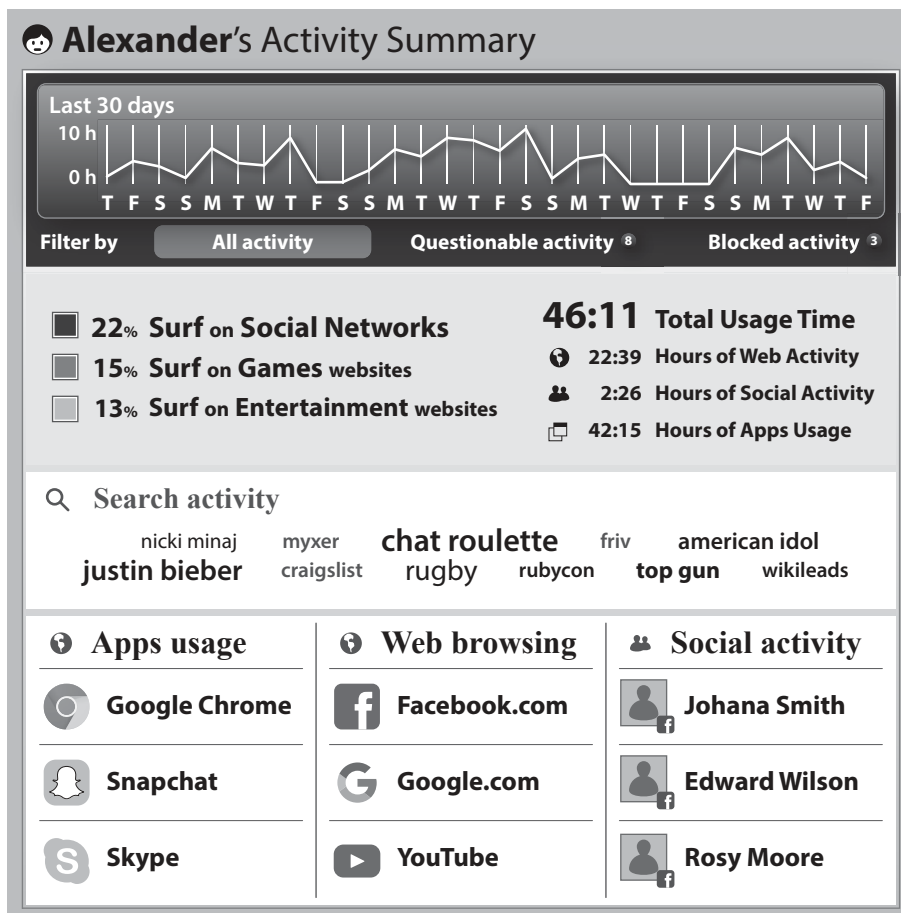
Alexander's Activity Summary

Last 30 days
10 h
0 h
T F S S M T W T F S S M T W T F S S M T W T F S S M T W T F

Filter by | All activity | Questionable activity 8 | Blocked activity 3

22% Surf on Social Networks
15% Surf on Games websites
13% Surf on Entertainment websites

46:11 Total Usage Time
22:39 Hours of Web Activity
2:26 Hours of Social Activity
42:15 Hours of Apps Usage

Search activity
nicki minaj myxer chat roulette friv american idol
justin bieber craigslist rugby rubycon top gun wikileads

Apps usage
Google Chrome
Snapchat
Skype

Web browsing
Facebook.com
Google.com
YouTube

Social activity
Johana Smith
Edward Wilson
Rosy Moore